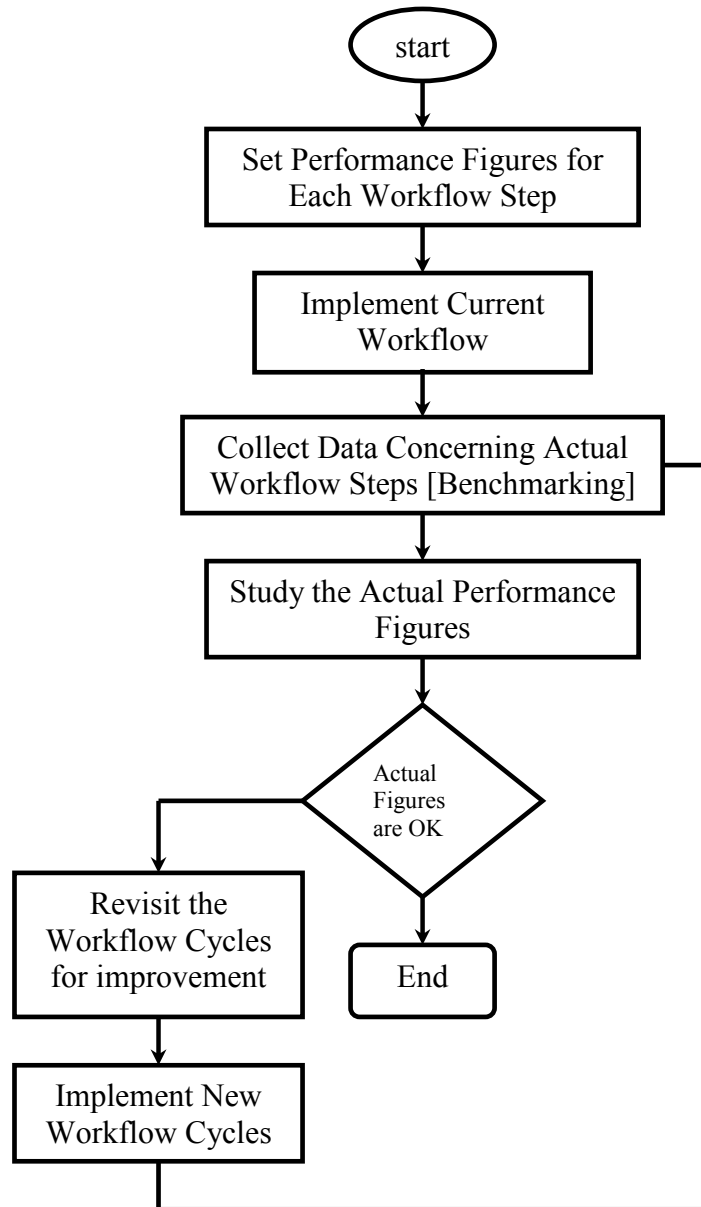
start

Set Performance Figures for Each Workflow Step

Implement Current Workflow

Collect Data Concerning Actual Workflow Steps [Benchmarking]

Study the Actual Performance Figures

Actual Figures are OK

Revisit the Workflow Cycles for improvement

End

Implement New Workflow Cycles